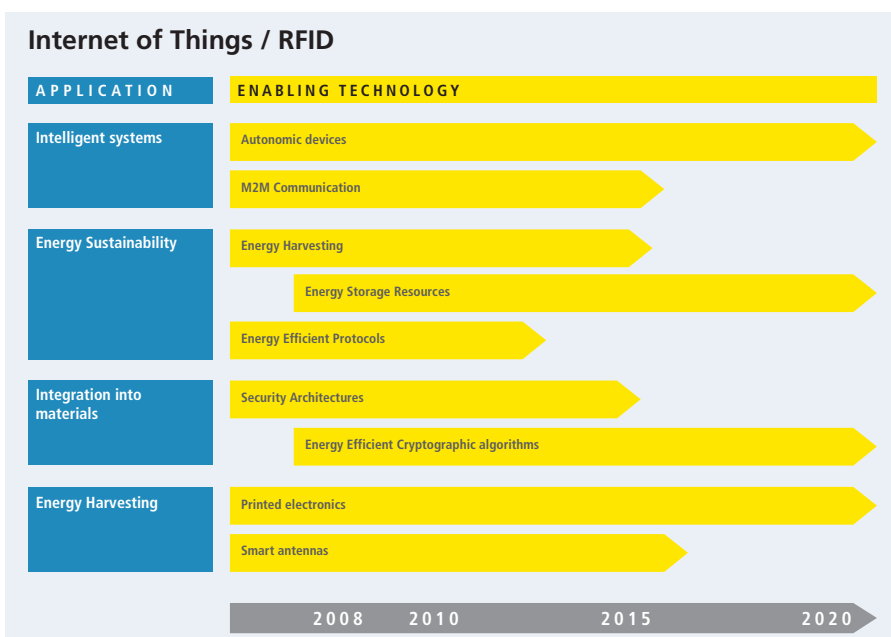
Internet of Things / RFID

APPLICATION

ENABLING TECHNOLOGY

Intelligent systems

Autonomic devices

M2M Communication

Energy Sustainability

Energy Harvesting

Energy Storage Resources

Energy Efficient Protocols

Integration into materials

Security Architectures

Energy Efficient Cryptographic algorithms

Energy Harvesting

Printed electronics

Smart antennas

2008 2010 2015 2020